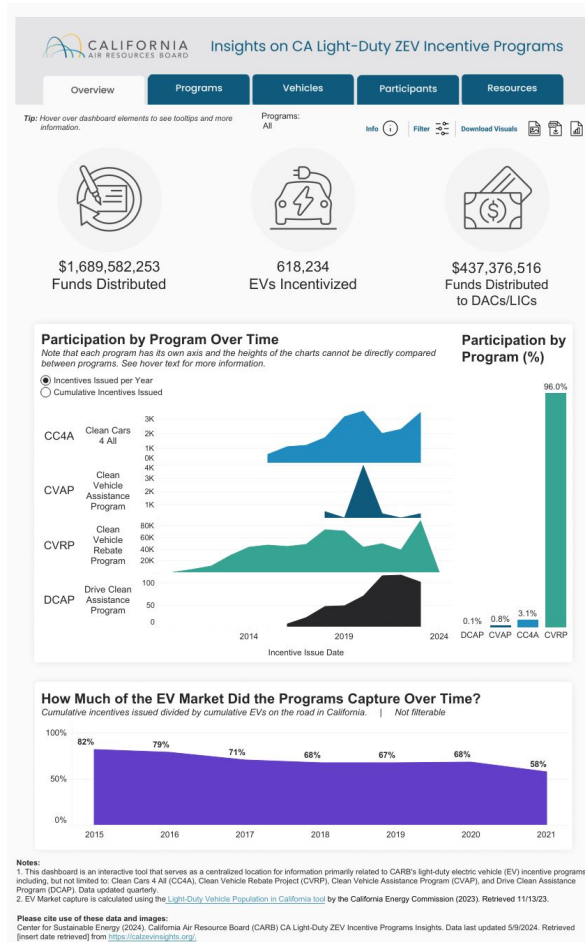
CALIFORNIA AIR RESOURCES BOARD

Insights on CA Light-Duty ZEV Incentive Programs

Overview | Programs | Vehicles | Participants | Resources

Tip: Hover over dashboard elements to see tooltips and more information.

Programs: All

Info | Filter | Download Visuals

$1,689,582,253
Funds Distributed

618,234
EVs Incentivized

$437,376,516
Funds Distributed to DACs/LICs

Participation by Program Over Time
Note that each program has its own axis and the heights of the charts cannot be directly compared between programs. See hover text for more information.

Incentives Issued per Year
Cumulative Incentives Issued

CC4A Clean Cars 4 All 3K 2K 1K
CVAP Clean Vehicle Assistance Program 4K 3K 2K 1K
CVRP Clean Vehicle Rebate Program 80K 60K 40K 20K
DCAP Drive Clean Assistance Program 100 50 0

2014 2019 2024
Incentive Issue Date

Participation by Program (%)

96.0%
0.1% 0.8% 3.1%
DCAP CVAP CC4A CVRP

How Much of the EV Market Did the Programs Capture Over Time?
Cumulative incentives issued divided by cumulative EVs on the road in California. | Not filterable

100%
50%
0%
82% 79% 71% 68% 67% 68% 58%
2015 2016 2017 2018 2019 2020 2021

Notes:
1. This dashboard is an interactive tool that serves as a centralized location for information primarily related to CARB's light-duty electric vehicle (EV) incentive programs including, but not limited to: Clean Cars 4 All (CC4A), Clean Vehicle Rebate Project (CVRP), Clean Vehicle Assistance Program (CVAP), and Drive Clean Assistance Program (DCAP). Data updated quarterly.
2. EV Market capture is calculated using the Light-Duty Vehicle Population in California tool by the California Energy Commission (2023). Retrieved 11/13/23.

Please cite use of these data and images:
Center for Sustainable Energy (2024). California Air Resource Board (CARB) CA Light-Duty ZEV Incentive Programs Insights. Data last updated 5/9/2024. Retrieved [insert date retrieved] from https://calzevinsights.org/.